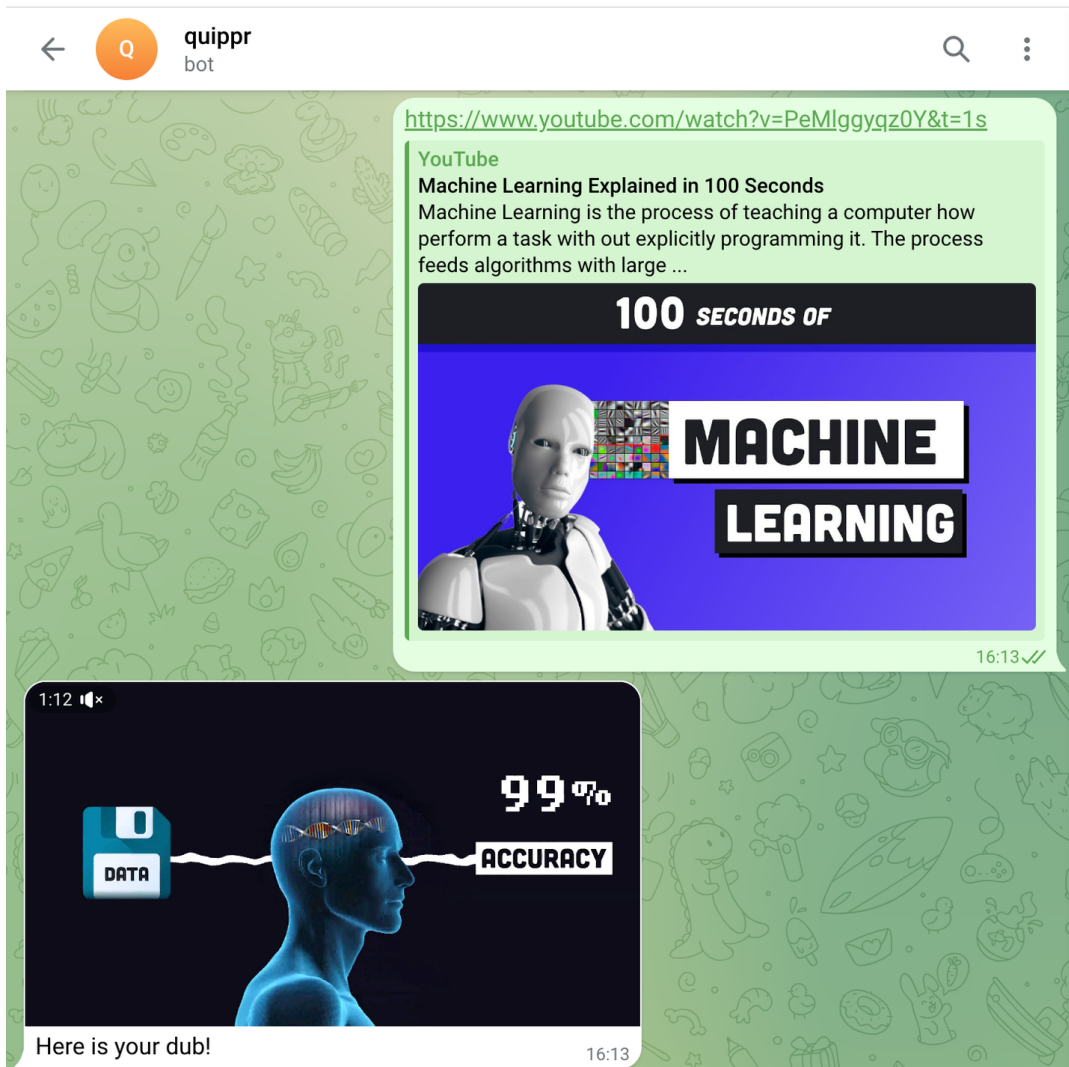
Q

quippr
bot

https://www.youtube.com/watch?v=PeMlggyqz0Y&t=1s

YouTube
Machine Learning Explained in 100 Seconds
Machine Learning is the process of teaching a computer how perform a task with out explicitly programming it. The process feeds algorithms with large ...

100 SECONDS OF
MACHINE
LEARNING

16:13

1:12

DATA
99%
ACCURACY

Here is your dub!
16:13